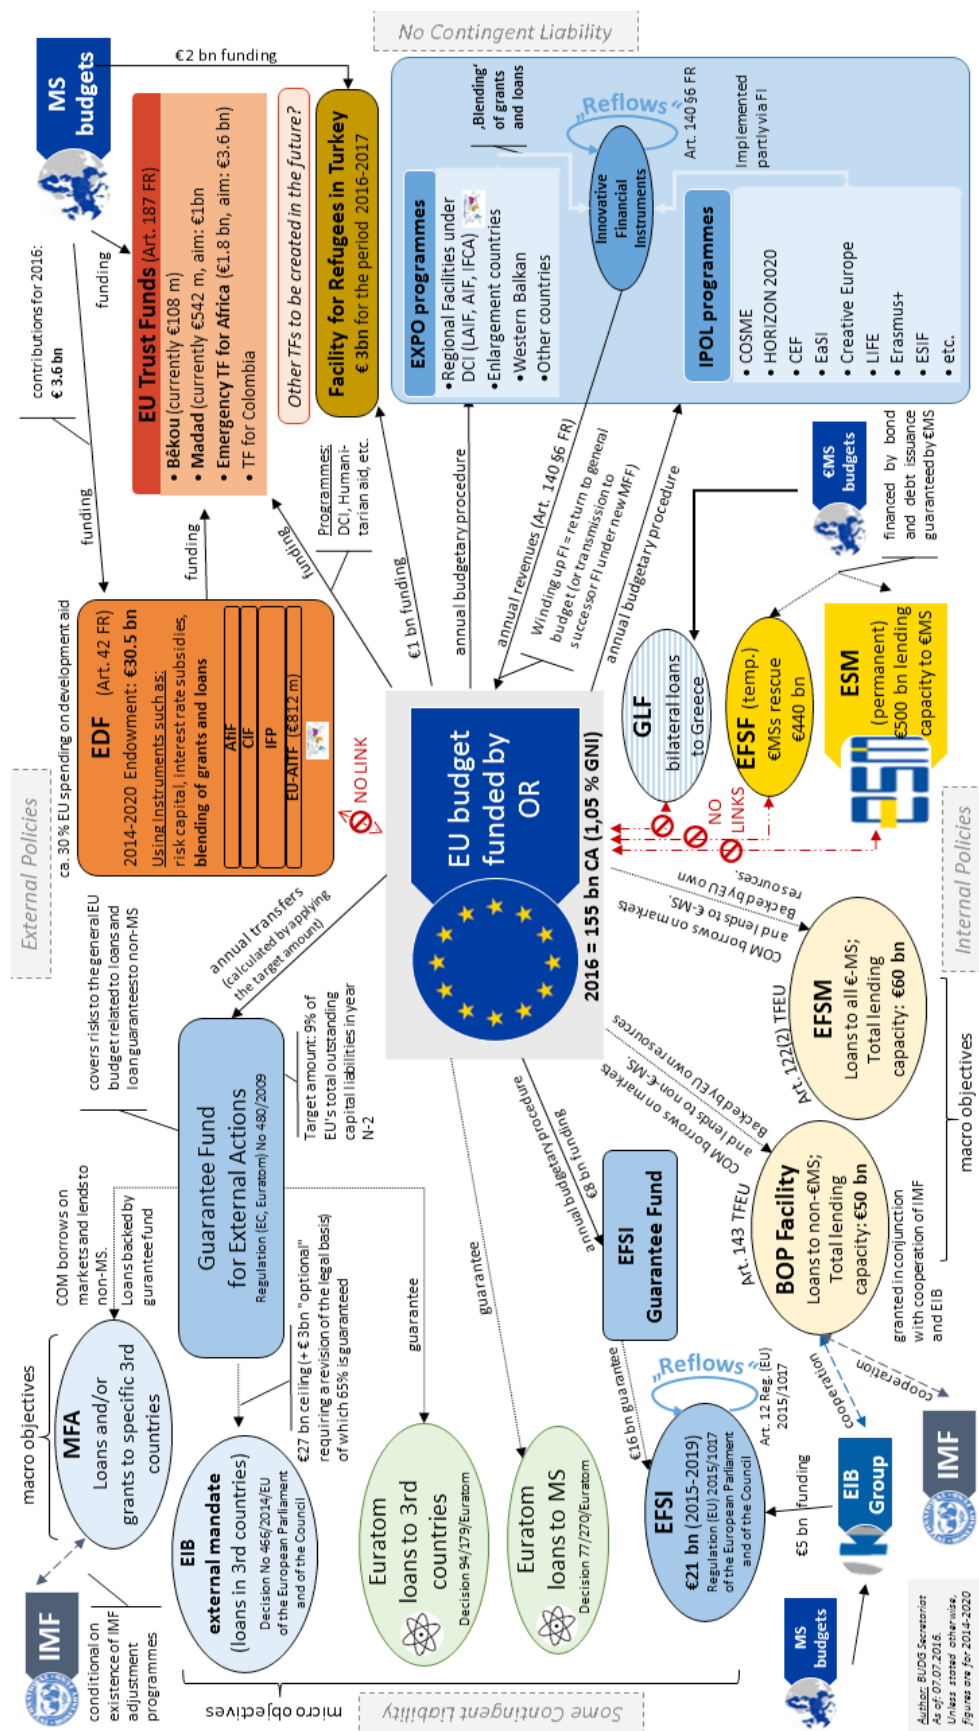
No Contingent Liability

MS budgets

€2 bn funding

contributions for 2016: € 3.6 bn

funding

funding

EU Trust Funds (Art. 187 FR)
• Bêkou (currently €108 m)
• Madad (currently €542 m, aim: €1bn
• Emergency TF for Africa (€1.8 bn, aim: €3.6 bn)
• TF for Colombia

Other TFs to be created in the future?

Facility for Refugees in Turkey
€ 3bn for the period 2016-2017

„Blending" of grants and loans

Reflows

Art. 140§6 FR

Implemented partly via FI

EXPO programmes
•Regional Facilities under DCI (LAIF, AIF, IFCA)
•Enlargement countries
•Western Balkan
•Other countries

Innovative Financial Instruments

IPOL programmes
• COSME
• HORIZON 2020
• CEF
• EaSI
• Creative Europe
• LIFE
• Erasmus+
• ESIF
• etc.

External Policies

ca. 30 % EU spending on development aid

funding

EDF (Art. 42 FR)
2014-2020 Endowment: €30.5 bn
Using Instruments such as: risk capital, interest rate subsidies, blending of grants and loans

AfIF
CIF
IFP
EU-AITF (€812 m)

NO LINK

funding

Programmes: DCI, Humanitarian aid, etc.

€1 bn funding

annual budgetary procedure

annual revenues (Art. 140§6 FR)

Winding up FI = return to general budget (or transmission to successor FI under new MFF)

annual budgetary procedure

€MS budgets

financed by bond and debt issuance guaranteed by €MS

EU budget funded by OR

2016 = 155 bn CA (1,05 % GNI)

GLF
bilateral loans to Greece

EFSF (temp.)
€MSs rescue
€440 bn

ESM
(permanent)
€500 bn lending capacity to €MS

NO LINKS

Internal Policies

COM borrows on markets and lends to €-MS. Backed by EU own resources.

EFSM
Loans to all €-MS; Total lending capacity: €60 bn

Art. 122(2) TFEU

macro objectives

annual transfers (calculated by applying the target amount)

covers risks to the general EU budget related to loans and loan guarantees to non-MS

Guarantee Fund for External Actions
Regulation (EC, Euratom) No 480/2009

Target amount: 9% of EU's total outstanding capital liabilities in year N-2

COM borrows on markets and lends to non-€-MS. Backed by EU own resources

BOP Facility
Loans to non-€MS; Total lending capacity: €50 bn

Art. 143 TFEU

granted in conjunction with cooperation of IMF and EIB

annual budgetary procedure

€8 bn funding

EFSI Guarantee Fund

COM borrows on markets and lends to non-MS.

Loans backed by guarantee fund

macro objectives

MFA
Loans and/or grants to specific 3rd countries

€27 bn ceiling (+ €3bn "optional" requiring a revision of the legal basis) of which 65% is guaranteed

guarantee

guarantee

€16 bn guarantee

Reflows

Art. 12 Reg. (EU) 2015/1017

cooperation

cooperation

IMF

conditional on existence of IMF adjustment programmes

IMF

EIB external mandate
(loans in 3rd countries)
Decision No 466/2014/EU of the European Parliament and of the Council

Euratom loans to 3rd countries
Decision 94/179/Euratom

Euratom loans to MS
Decision 77/270/Euratom

EFSI
€21 bn (2015-2019)
Regulation (EU) 2015/1017 of the European Parliament and of the Council

funding

€5 bn

EIB Group

MS budgets

micro objectives

Some Contingent Liability

Author: BUDG Secretariat
As of: 07.07.2016.
Unless stated otherwise, figures are for 2014-2020